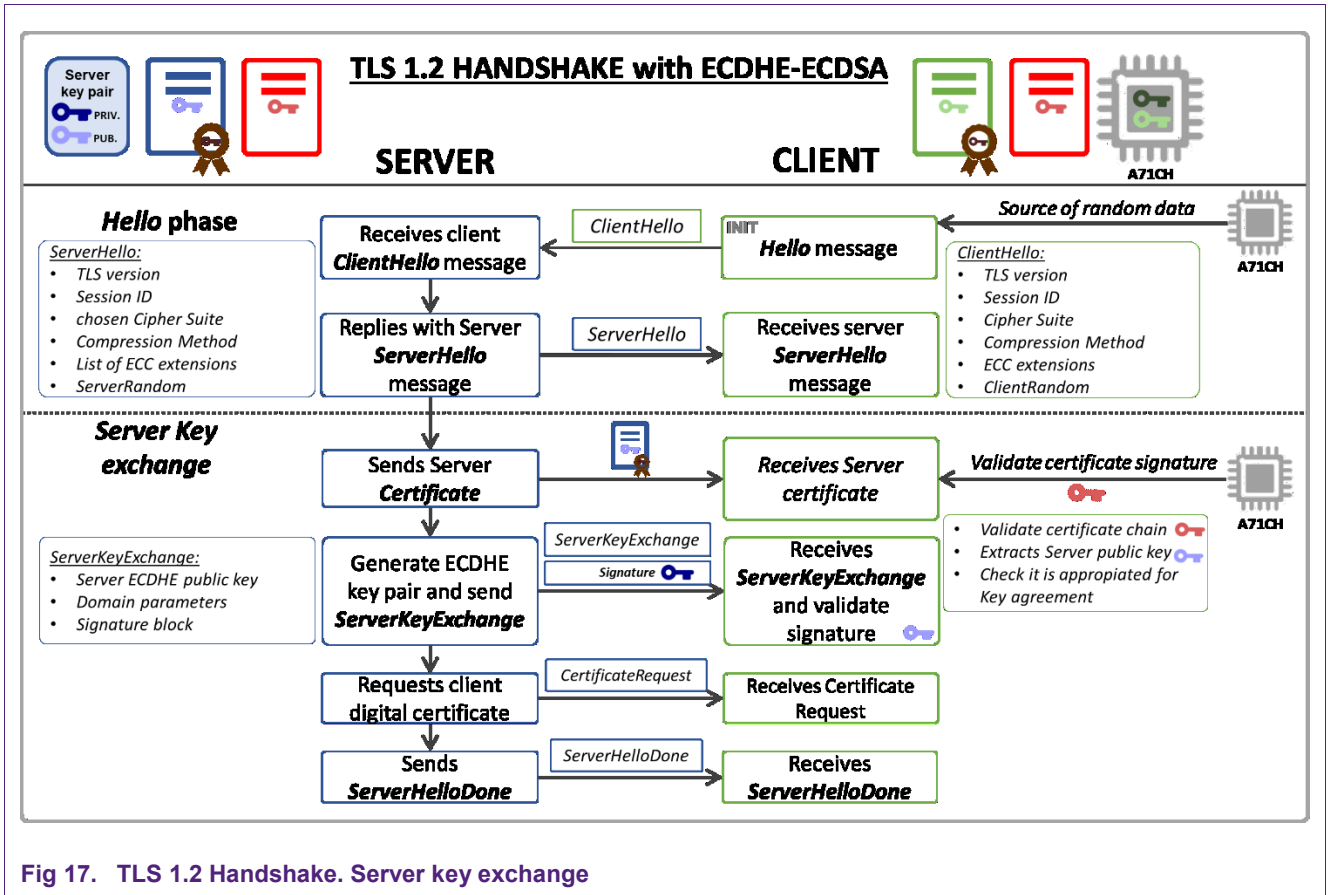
Server key pair
PRIV.
PUB.

TLS 1.2 HANDSHAKE with ECDHE-ECDSA

SERVER

CLIENT

A71CH

Hello phase

ServerHello:
- TLS version
- Session ID
- chosen Cipher Suite
- Compression Method
- List of ECC extensions
- ServerRandom

Receives client ClientHello message

ClientHello

INIT
Hello message

Source of random data

A71CH

ClientHello:
- TLS version
- Session ID
- Cipher Suite
- Compression Method
- ECC extensions
- ClientRandom

Replies with Server ServerHello message

ServerHello

Receives server ServerHello message

Server Key exchange

Sends Server Certificate

Receives Server certificate

Validate certificate signature

A71CH

- Validate certificate chain
- Extracts Server public key
- Check it is appropiated for Key agreement

ServerKeyExchange:
- Server ECDHE public key
- Domain parameters
- Signature block

Generate ECDHE key pair and send ServerKeyExchange

ServerKeyExchange

Signature

Receives ServerKeyExchange and validate signature

Requests client digital certificate

CertificateRequest

Receives Certificate Request

Sends ServerHelloDone

ServerHelloDone

Receives ServerHelloDone

Fig 17. TLS 1.2 Handshake. Server key exchange